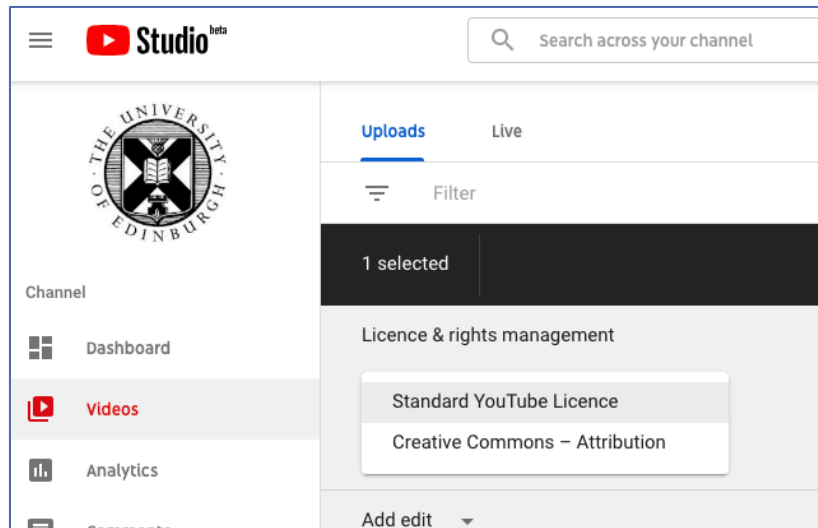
Studio beta

Search across your channel

THE UNIVERSITY OF EDINBURGH

Channel

Dashboard

Videos

Analytics

Uploads

Live

Filter

1 selected

Licence & rights management

Standard YouTube Licence

Creative Commons – Attribution

Add edit